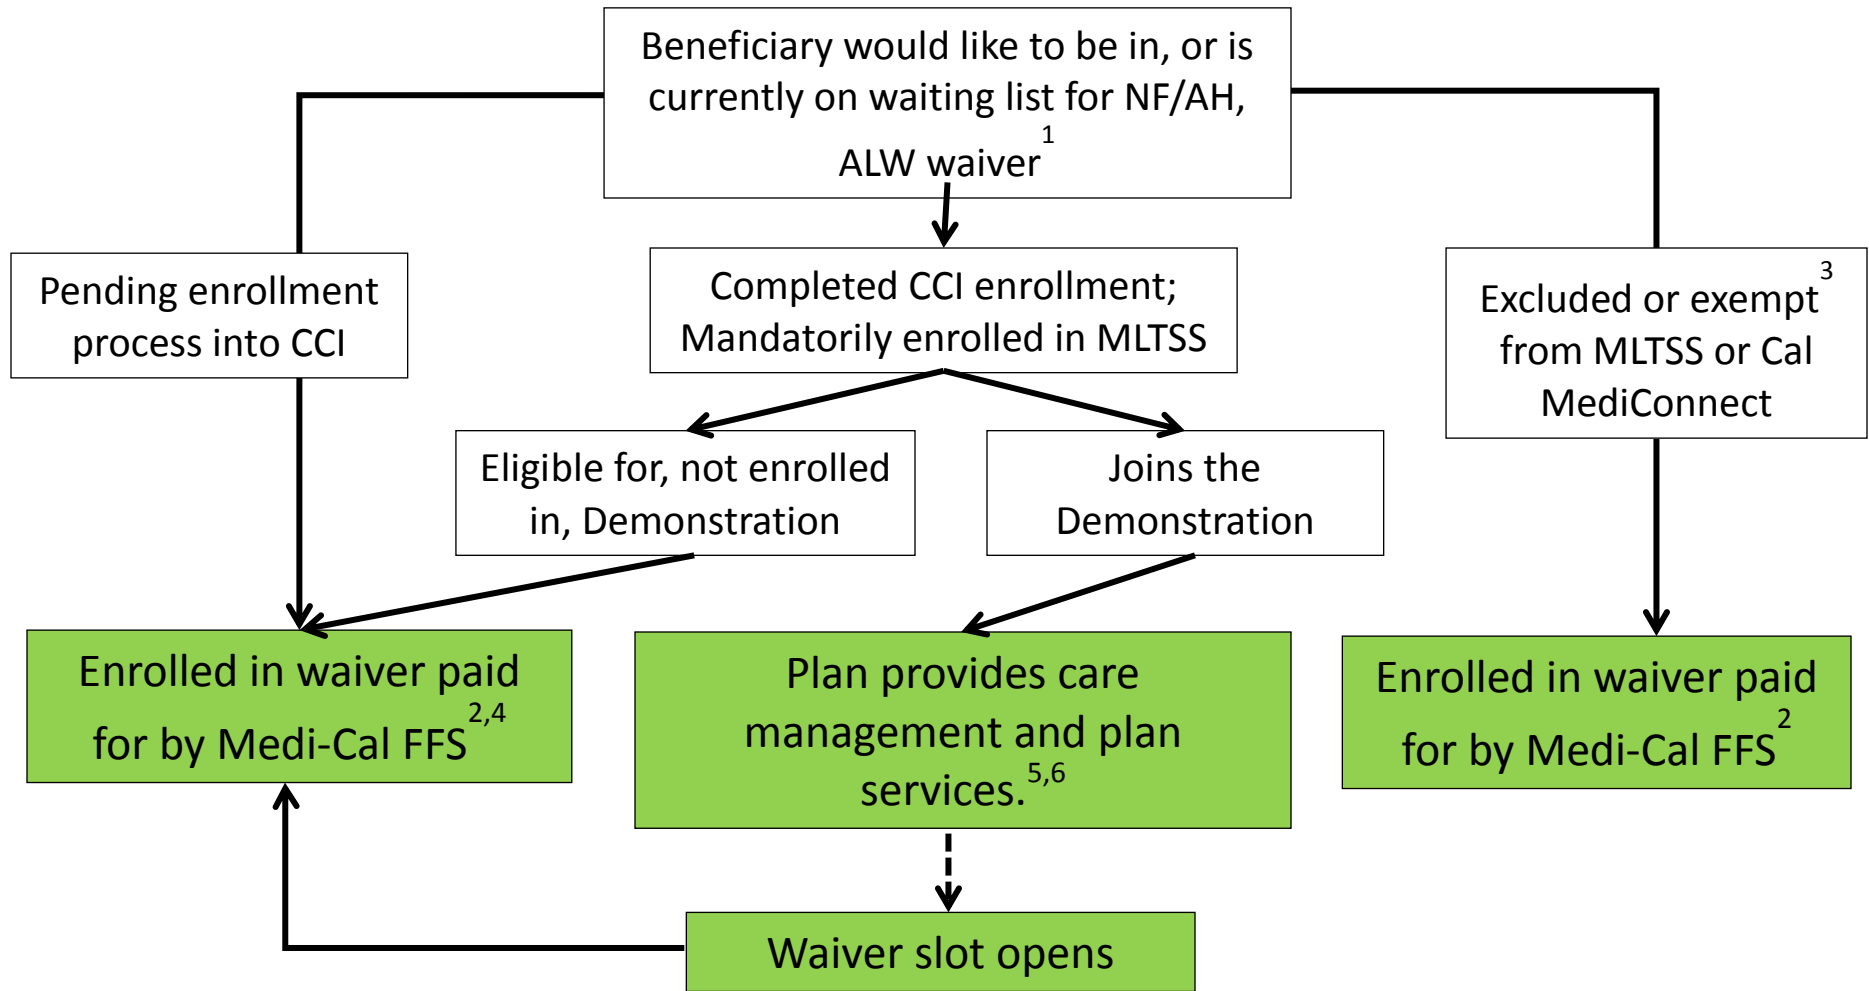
Beneficiary would like to be in, or is currently on waiting list for NF/AH, ALW waiver$^{1}$

Pending enrollment process into CCI

Completed CCI enrollment; Mandatorily enrolled in MLTSS

Excluded or exempt$^{3}$ from MLTSS or Cal MediConnect

Eligible for, not enrolled in, Demonstration

Joins the Demonstration

Enrolled in waiver paid for by Medi-Cal FFS$^{2,4}$

Plan provides care management and plan services.$^{5,6}$

Enrolled in waiver paid for by Medi-Cal FFS$^{2}$

Waiver slot opens